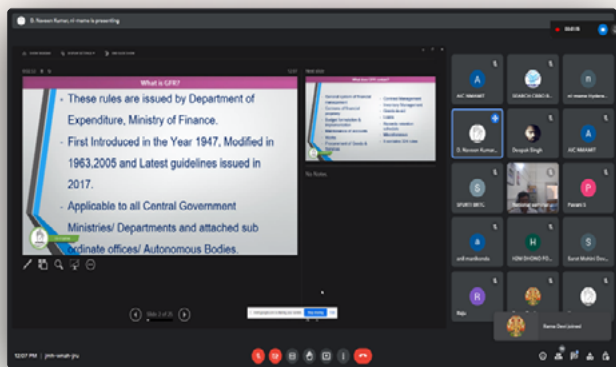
D. Naveen Kumar, nl meme is presenting

What is GFR?

- These rules are issued by Department of Expenditure, Ministry of Finance.
- First Introduced in the Year 1947, Modified in 1963,2005 and Latest guidelines issued in 2017.
- Applicable to all Central Government Ministries/ Departments and attached sub ordinate offices/ Autonomous Bodies.

What does GFR contain?

No Notes

AIC MAHAMT

SEARCH CRMO B...

D. Naveen Kumar...

Deepak Singh

AIC MAHAMT

SPURTI BETL

Pavani S

anil mankonda

HIM SHONG PO...

Sunil Mohini Bou...

Raju

Rama Devi joined

12:07 PM | jmh-vmwh-jnu